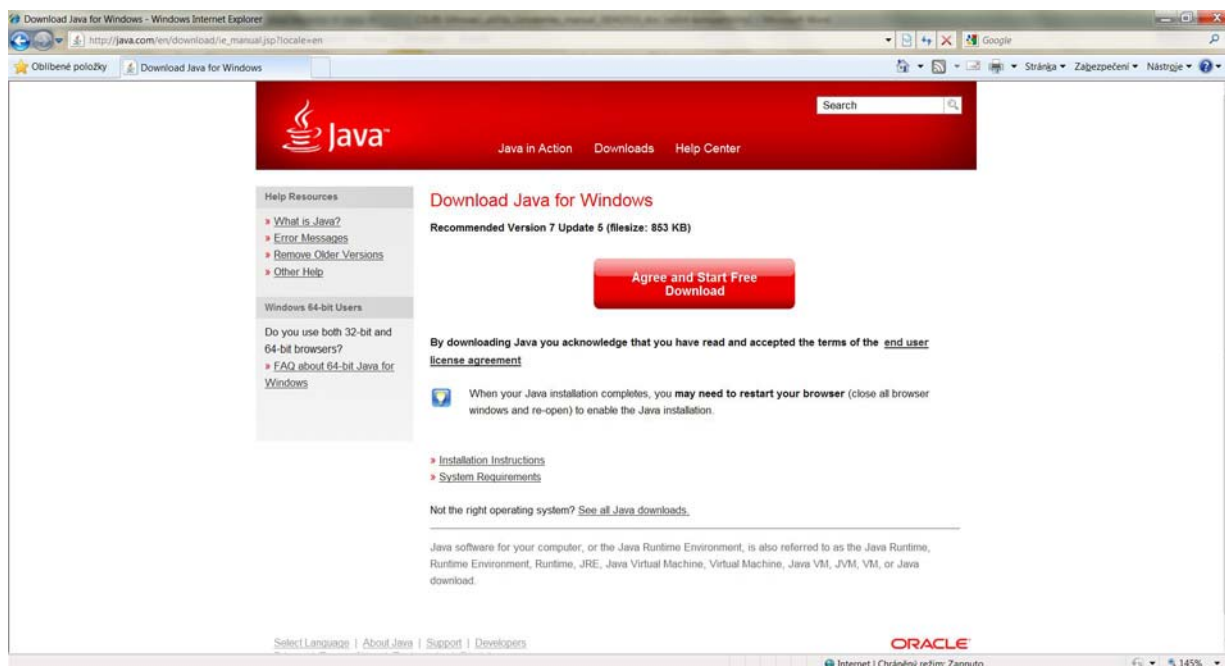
Download Java for Windows - Windows Internet Explorer

http://java.com/en/download/ie_manual.jsp?locale=en

Google

Oblíbené položky | Download Java for Windows

Stránka ▾ Zabezpečení ▾ Nástroje ▾

Java

Search

Java in Action | Downloads | Help Center

Help Resources

» What is Java?
» Error Messages
» Remove Older Versions
» Other Help

Windows 64-bit Users

Do you use both 32-bit and 64-bit browsers?
» FAQ about 64-bit Java for Windows

Download Java for Windows

Recommended Version 7 Update 5 (filesize: 853 KB)

Agree and Start Free Download

By downloading Java you acknowledge that you have read and accepted the terms of the end user license agreement

When your Java installation completes, you may need to restart your browser (close all browser windows and re-open) to enable the Java installation.

» Installation Instructions
» System Requirements

Not the right operating system? See all Java downloads.

Java software for your computer, or the Java Runtime Environment, is also referred to as the Java Runtime, Runtime Environment, Runtime, JRE, Java Virtual Machine, Virtual Machine, Java VM, JVM, VM, or Java download.

Select Language | About Java | Support | Developers

ORACLE

Internet | Chráněný režim: Zapnuto

145%